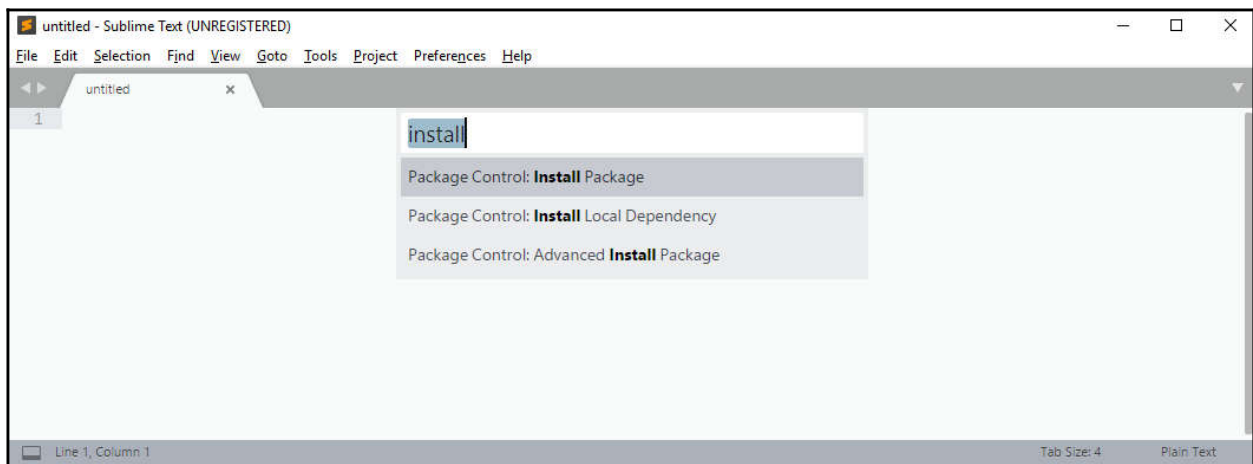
untitled - Sublime Text (UNREGISTERED)

File Edit Selection Find View Goto Tools Project Preferences Help

untitled ×

1

install

Package Control: **Install** Package

Package Control: **Install** Local Dependency

Package Control: Advanced **Install** Package

Line 1, Column 1

Tab Size: 4

Plain Text